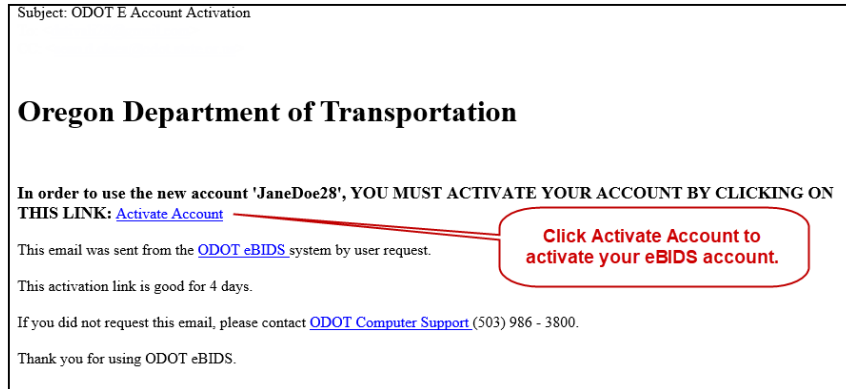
Subject: ODOT E Account Activation

Oregon Department of Transportation

In order to use the new account 'JaneDoe28', YOU MUST ACTIVATE YOUR ACCOUNT BY CLICKING ON THIS LINK: Activate Account

Click Activate Account to activate your eBIDS account.

This email was sent from the ODOT eBIDS system by user request.

This activation link is good for 4 days.

If you did not request this email, please contact ODOT Computer Support (503) 986 - 3800.

Thank you for using ODOT eBIDS.